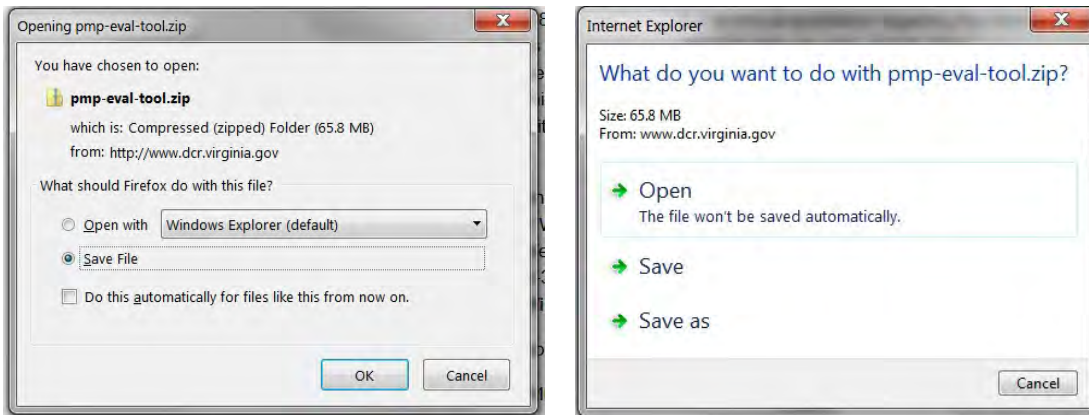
Opening pmp-eval-tool.zip

You have chosen to open:

pmp-eval-tool.zip

which is: Compressed (zipped) Folder (65.8 MB)

from: http://www.dcr.virginia.gov

What should Firefox do with this file?

Open with Windows Explorer (default)

Save File

Do this automatically for files like this from now on.

OK Cancel

Internet Explorer

What do you want to do with pmp-eval-tool.zip?

Size: 65.8 MB
From: www.dcr.virginia.gov

Open
The file won't be saved automatically.

Save

Save as

Cancel